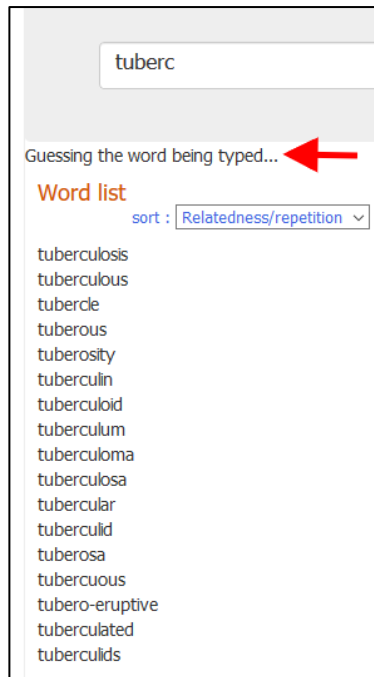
tuberc

Guessing the word being typed...

Word list

sort : Relatedness/repetition

tuberculosis
tuberculous
tubercle
tuberous
tuberosity
tuberculin
tuberculoid
tuberculum
tuberculoma
tuberculosa
tubercular
tuberculid
tuberosa
tubercuous
tubero-eruptive
tuberculated
tuberculids